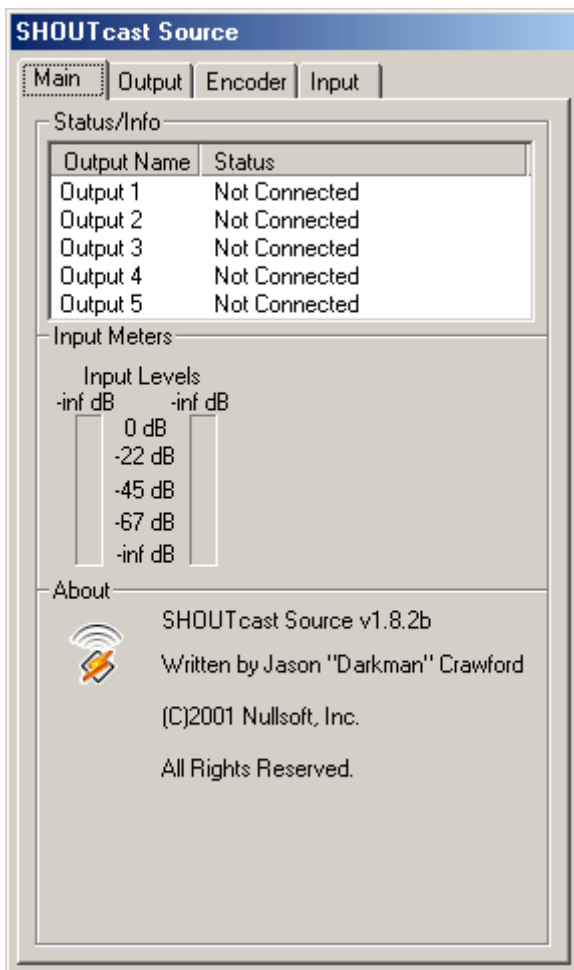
SHOUTcast Source

Main | Output | Encoder | Input

Status/Info

| Output Name | Status |
|---|---|
| Output 1 | Not Connected |
| Output 2 | Not Connected |
| Output 3 | Not Connected |
| Output 4 | Not Connected |
| Output 5 | Not Connected |

Input Meters

Input Levels
-inf dB -inf dB
0 dB
-22 dB
-45 dB
-67 dB
-inf dB

About

SHOUTcast Source v1.8.2b

Written by Jason "Darkman" Crawford

(C)2001 Nullsoft, Inc.

All Rights Reserved.